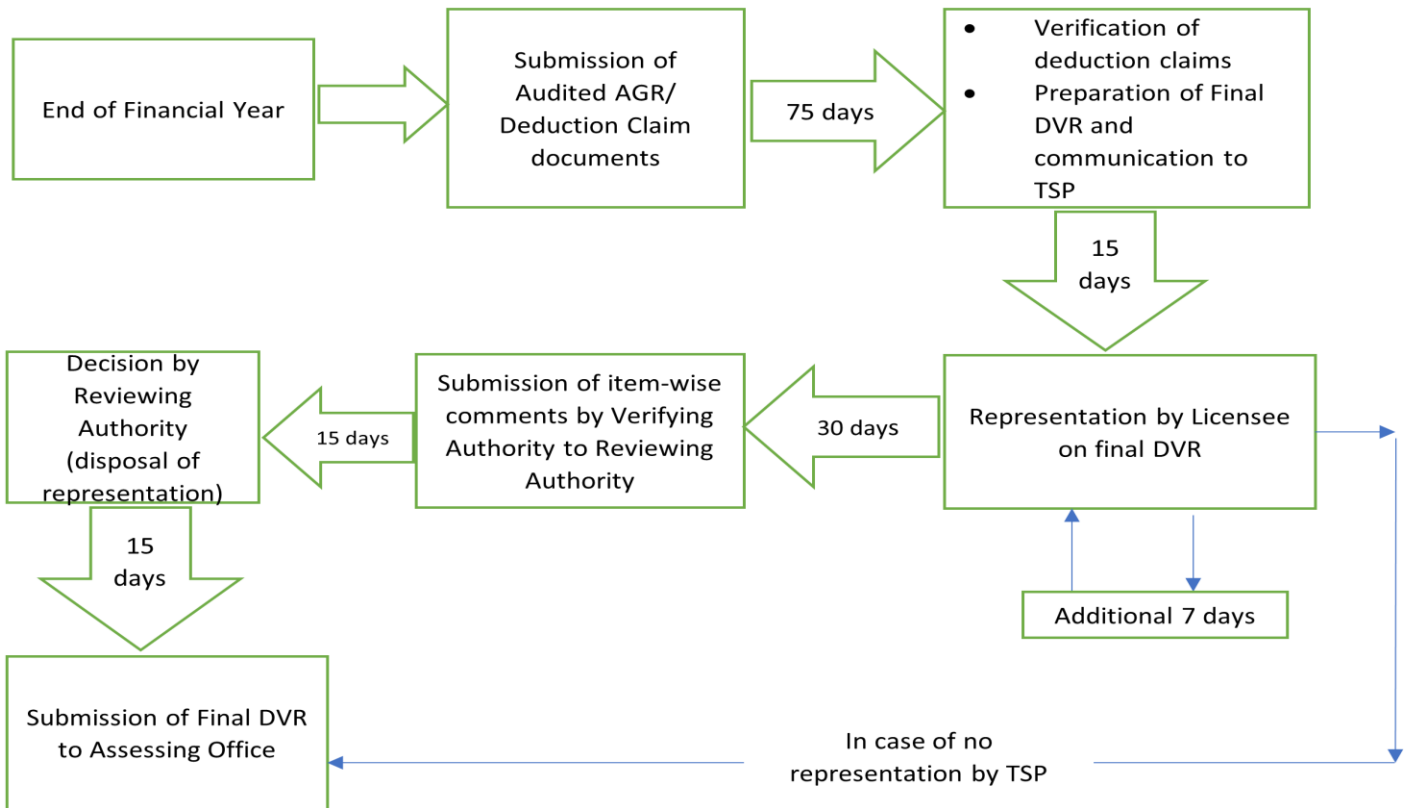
End of Financial Year

Submission of Audited AGR/ Deduction Claim documents

75 days

- Verification of deduction claims
- Preparation of Final DVR and communication to TSP

15 days

Representation by Licensee on final DVR

30 days

Submission of item-wise comments by Verifying Authority to Reviewing Authority

15 days

Decision by Reviewing Authority (disposal of representation)

15 days

Submission of Final DVR to Assessing Office

Additional 7 days

In case of no representation by TSP